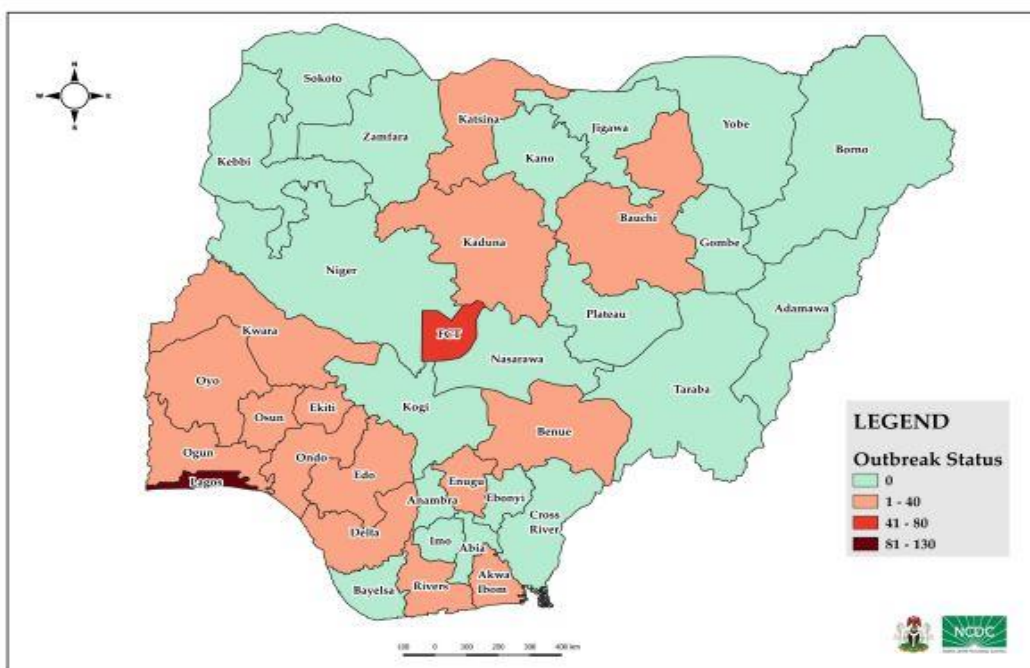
N
W
E
S

Sokoto
Katsina
Jigawa
Yobe
Zamfara
Kano
Borno
Kebbi
Bauchi
Kaduna
Gombe
Niger
Adamawa
FCT
Plateau
Kwara
Nasarawa
Oyo
Taraba
Ekiti
Kogi
Osun
Benue
Ogun
Ondo
Edo
Enugu
Ebonyi
Lagos
Anambra
Cross River
Delta
Imo
Abia
Akwa Ibom
Bayelsa
Rivers

LEGEND
Outbreak Status
0
1 - 40
41 - 80
81 - 130

100 0 100 200 300 400 km

NCDC